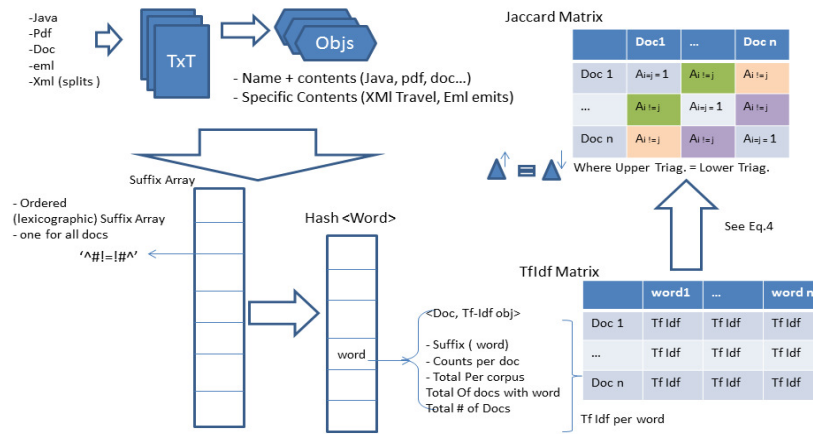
-Java
-Pdf
-Doc
-eml
-Xml (splits )

TxT

Objs

- Name + contents (Java, pdf, doc...)
- Specific Contents (XMl Travel, Eml emits)

Jaccard Matrix

| | Doc1 | ... | Doc n |
|---|---|---|---|
| Doc 1 | $A_{i=j} = 1$ | $A_{i\,!=j}$ | $A_{i\,!=j}$ |
| ... | $A_{i\,!=j}$ | $A_{i=j} = 1$ | $A_{i\,!=j}$ |
| Doc n | $A_{i\,!=j}$ | $A_{i\,!=j}$ | $A_{i=j} = 1$ |

Where Upper Triag. = Lower Triag.

Suffix Array

- Ordered (lexicographic) Suffix Array
- one for all docs

'^#!=!#^'

Hash <Word>

word

See Eq.4

TfIdf Matrix

| | word1 | ... | word n |
|---|---|---|---|
| Doc 1 | Tf Idf | Tf Idf | Tf Idf |
| ... | Tf Idf | Tf Idf | Tf Idf |
| Doc n | Tf Idf | Tf Idf | Tf Idf |

<Doc, Tf-Idf obj>

- Suffix ( word)
- Counts per doc
- Total Per corpus
Total Of docs with word
Total # of Docs

Tf Idf per word